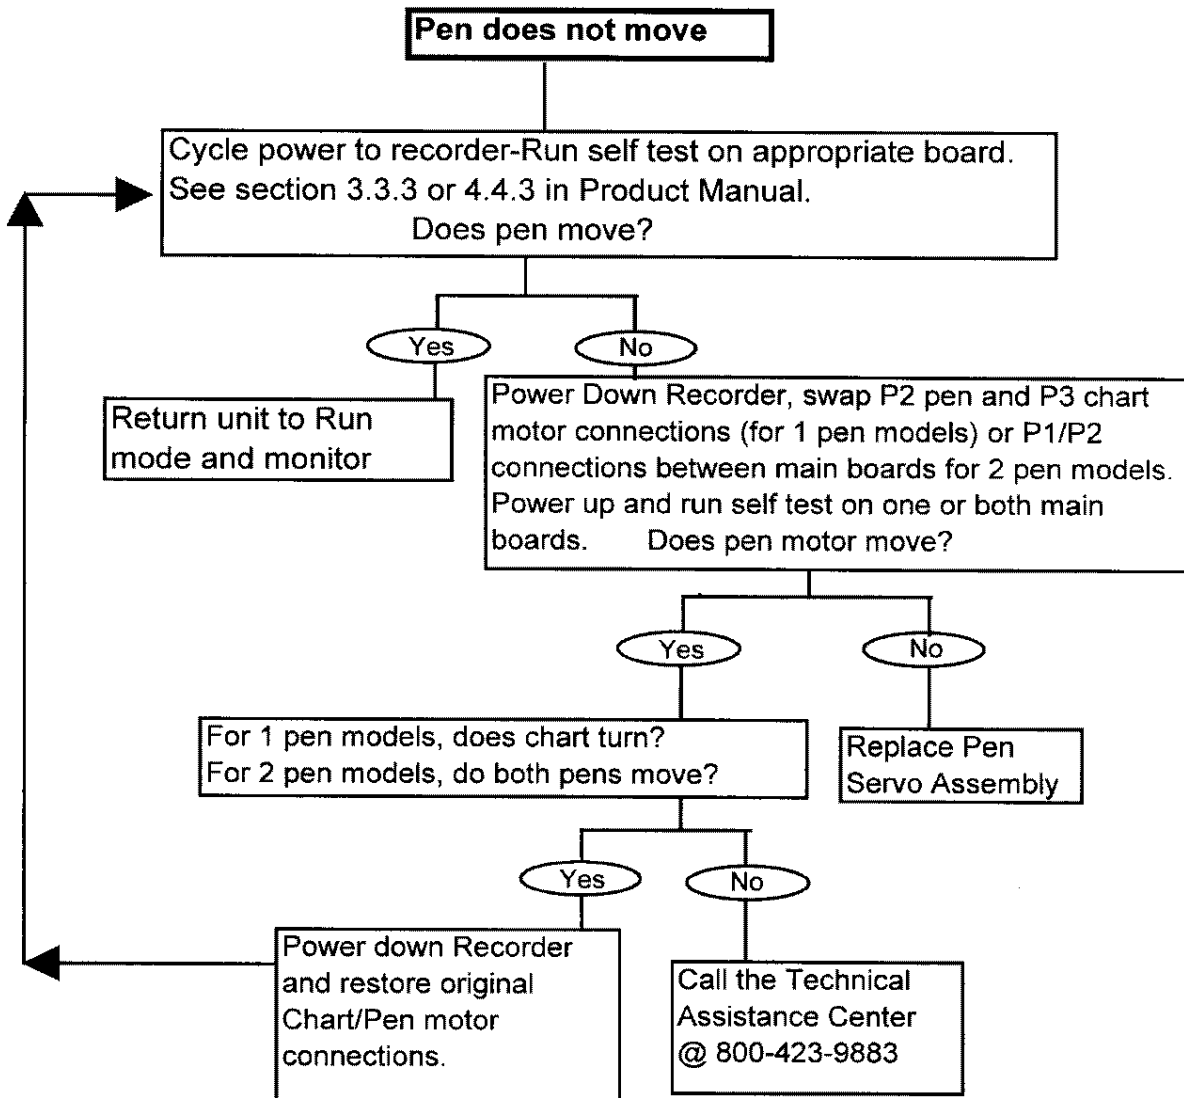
Pen does not move

Cycle power to recorder-Run self test on appropriate board. See section 3.3.3 or 4.4.3 in Product Manual.
Does pen move?

Yes

No

Return unit to Run mode and monitor

Power Down Recorder, swap P2 pen and P3 chart motor connections (for 1 pen models) or P1/P2 connections between main boards for 2 pen models. Power up and run self test on one or both main boards. Does pen motor move?

Yes

No

For 1 pen models, does chart turn?
For 2 pen models, do both pens move?

Replace Pen Servo Assembly

Yes

No

Power down Recorder and restore original Chart/Pen motor connections.

Call the Technical Assistance Center @ 800-423-9883